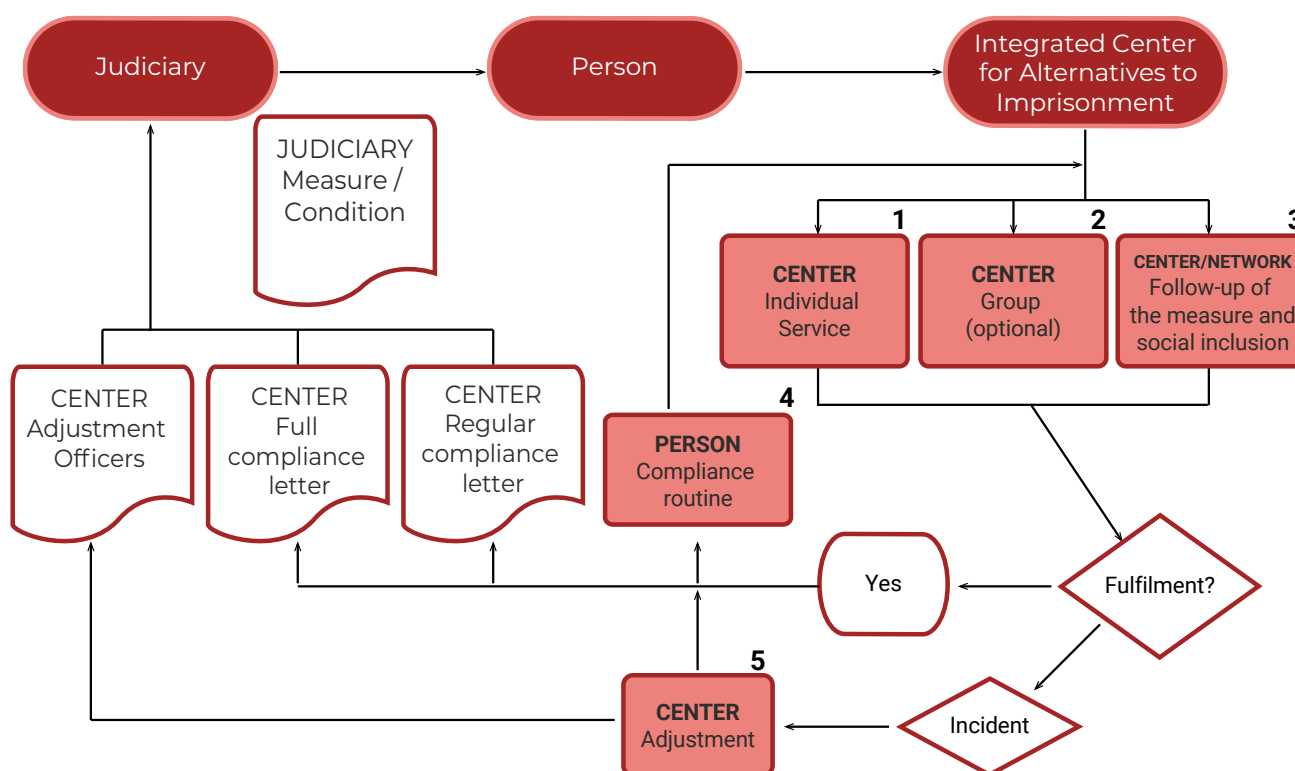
Judiciary

Person

Integrated Center for Alternatives to Imprisonment

JUDICIARY Measure / Condition

1

2

3

CENTER Individual Service

CENTER Group (optional)

CENTER/NETWORK Follow-up of the measure and social inclusion

CENTER Adjustment Officers

CENTER Full compliance letter

CENTER Regular compliance letter

4

PERSON Compliance routine

Yes

Fulfilment?

5

CENTER Adjustment

Incident